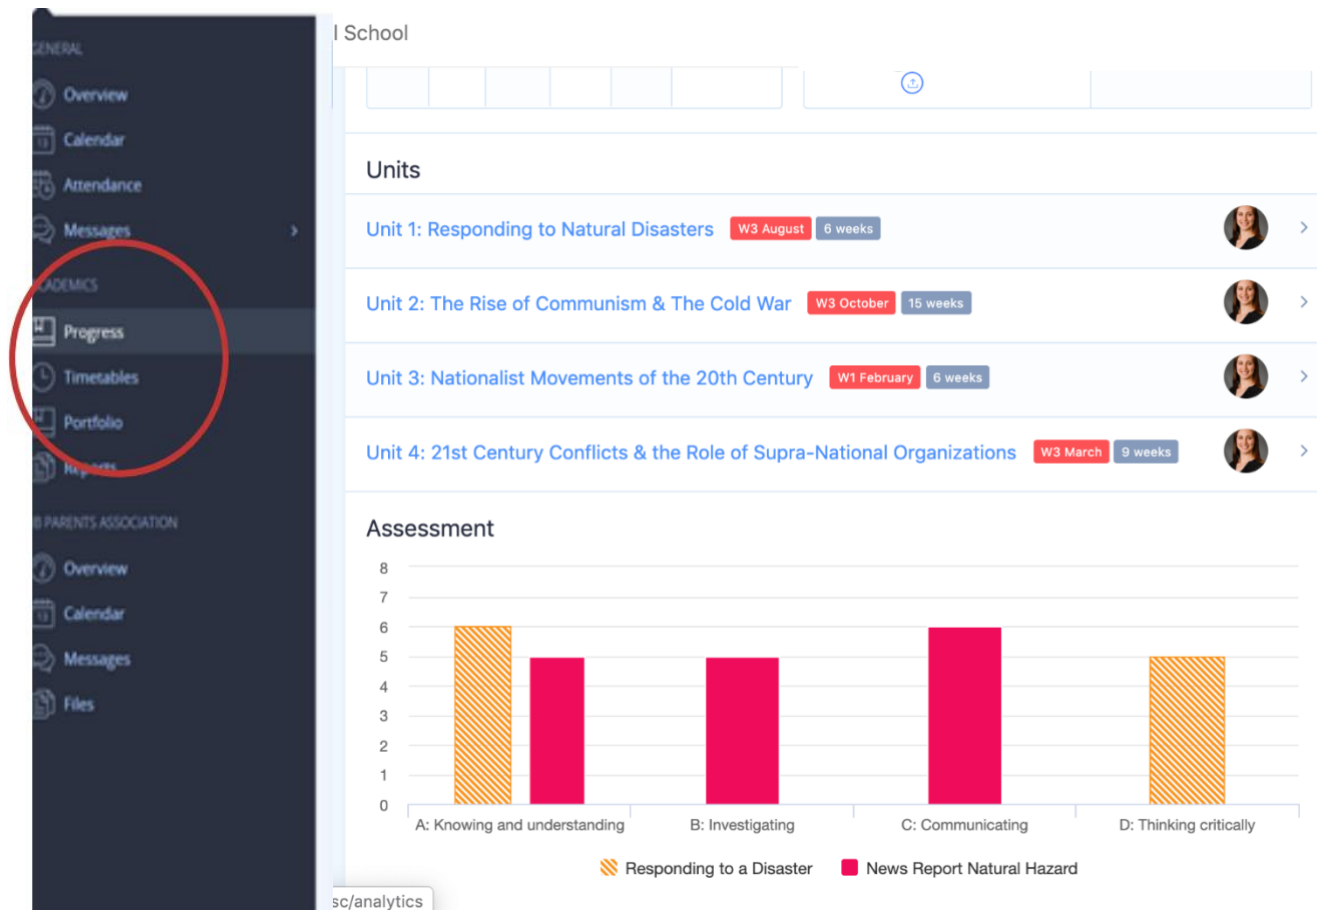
ENERAL
Overview
Calendar
Attendance
Messages
CADEMICS
Progress
Timetables
Portfolio
Reports
B PARENTS ASSOCIATION
Overview
Calendar
Messages
Files

l School

Units

Unit 1: Responding to Natural Disasters W3 August 6 weeks

Unit 2: The Rise of Communism & The Cold War W3 October 15 weeks

Unit 3: Nationalist Movements of the 20th Century W1 February 6 weeks

Unit 4: 21st Century Conflicts & the Role of Supra-National Organizations W3 March 9 weeks

Assessment

8
7
6
5
4
3
2
1
0

A: Knowing and understanding
B: Investigating
C: Communicating
D: Thinking critically

Responding to a Disaster
News Report Natural Hazard

sc/analytics